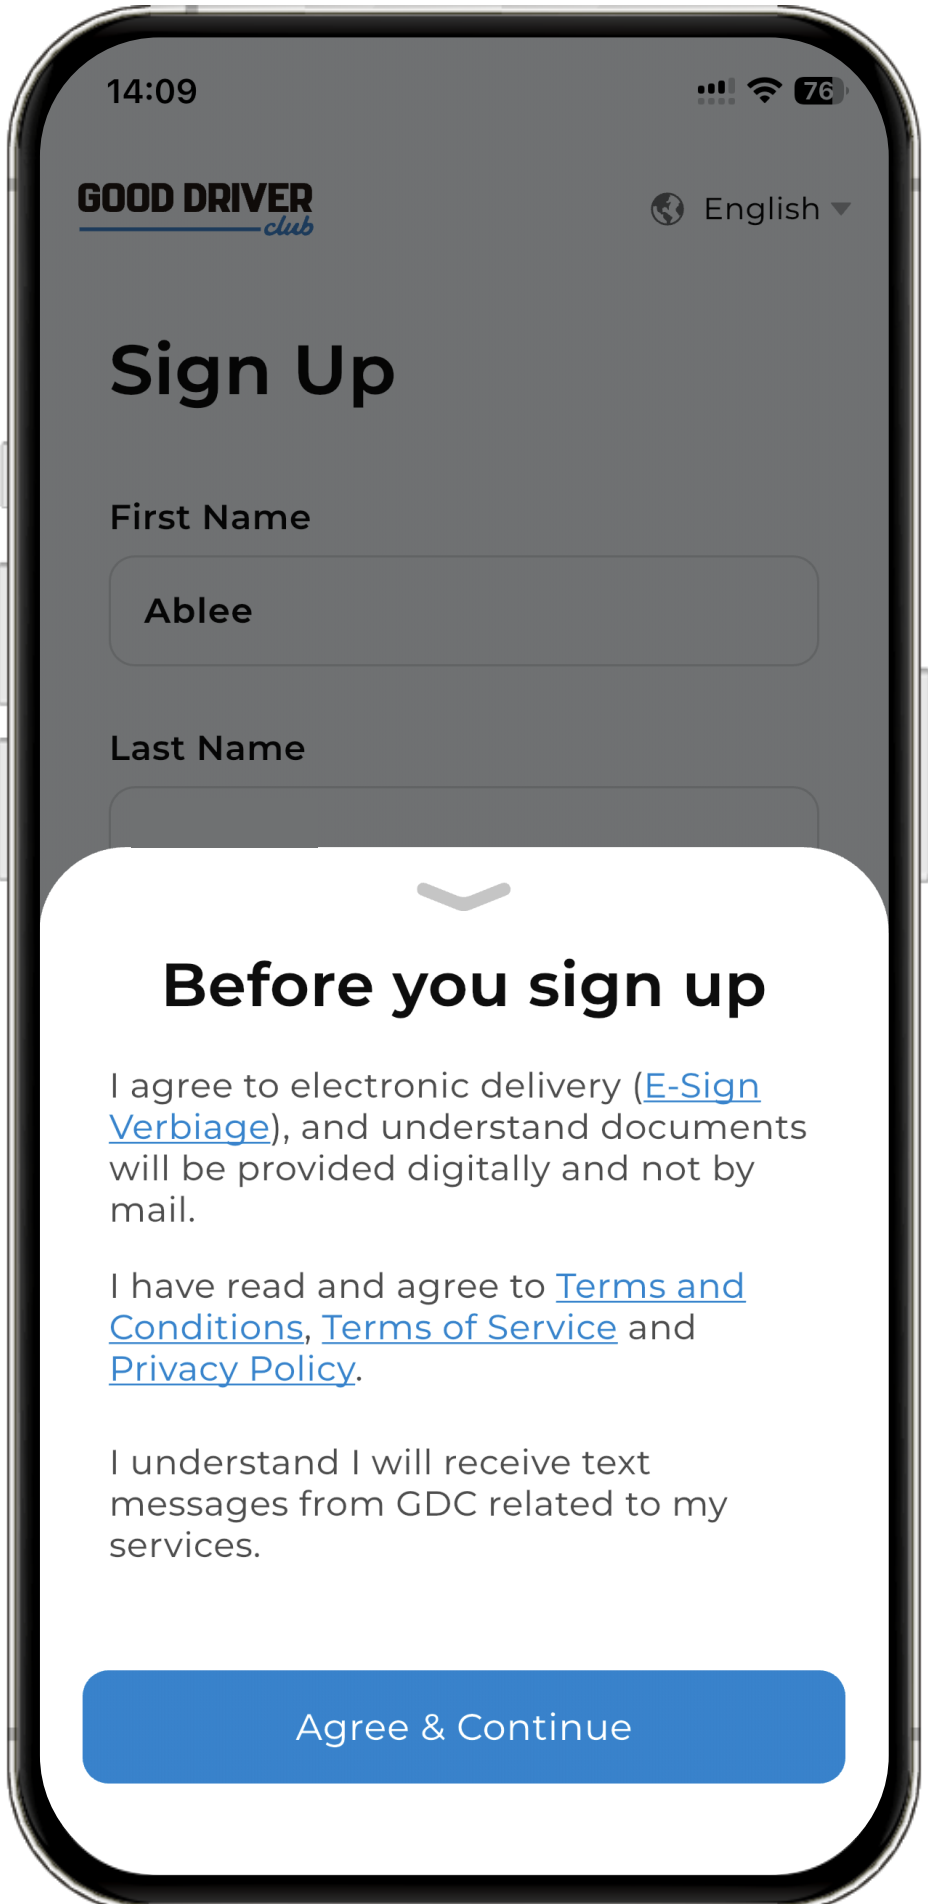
14:09

76

GOOD DRIVER club

English

Sign Up

First Name

Ablee

Last Name

Before you sign up

I agree to electronic delivery (E-Sign Verbiage), and understand documents will be provided digitally and not by mail.

I have read and agree to Terms and Conditions, Terms of Service and Privacy Policy.

I understand I will receive text messages from GDC related to my services.

Agree & Continue